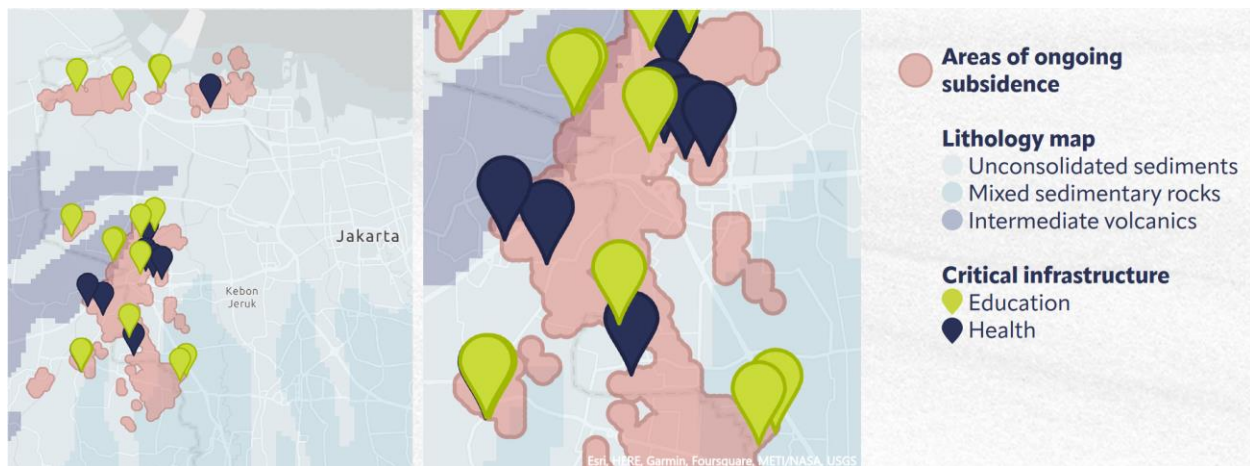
Jakarta

Kebon Jeruk

Esri, HERE, Garmin, Foursquare, METI/NASA, USGS

Areas of ongoing subsidence

Lithology map
Unconsolidated sediments
Mixed sedimentary rocks
Intermediate volcanics

Critical infrastructure
Education
Health